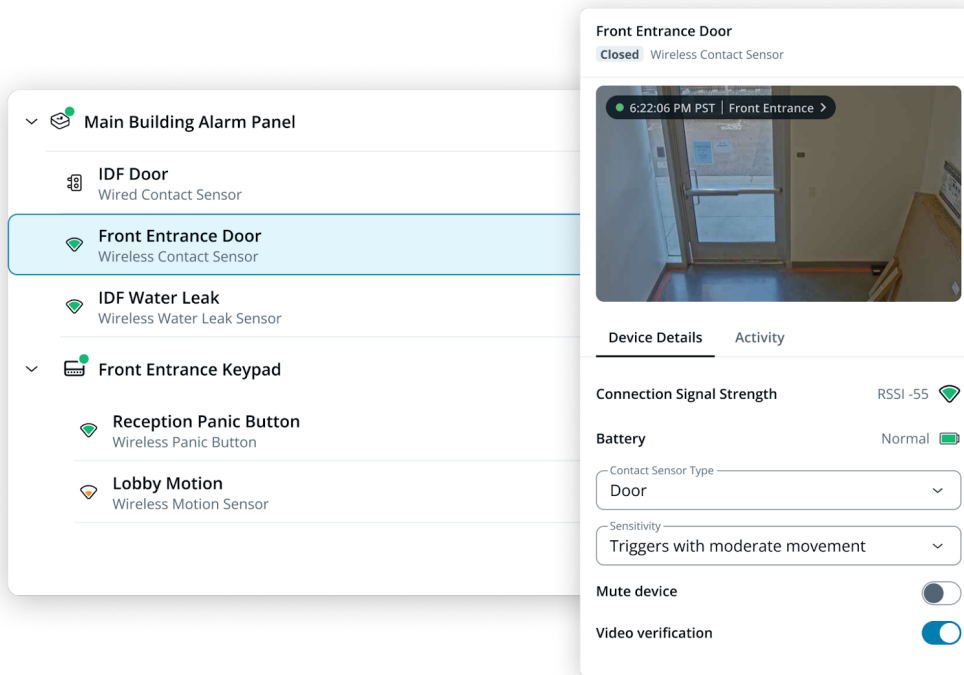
Main Building Alarm Panel

IDF Door
Wired Contact Sensor

Front Entrance Door
Wireless Contact Sensor

IDF Water Leak
Wireless Water Leak Sensor

Front Entrance Keypad

Reception Panic Button
Wireless Panic Button

Lobby Motion
Wireless Motion Sensor

Front Entrance Door
Closed Wireless Contact Sensor

6:22:06 PM PST | Front Entrance >

Device Details Activity

Connection Signal Strength RSSI -55

Battery Normal

Contact Sensor Type
Door

Sensitivity
Triggers with moderate movement

Mute device

Video verification